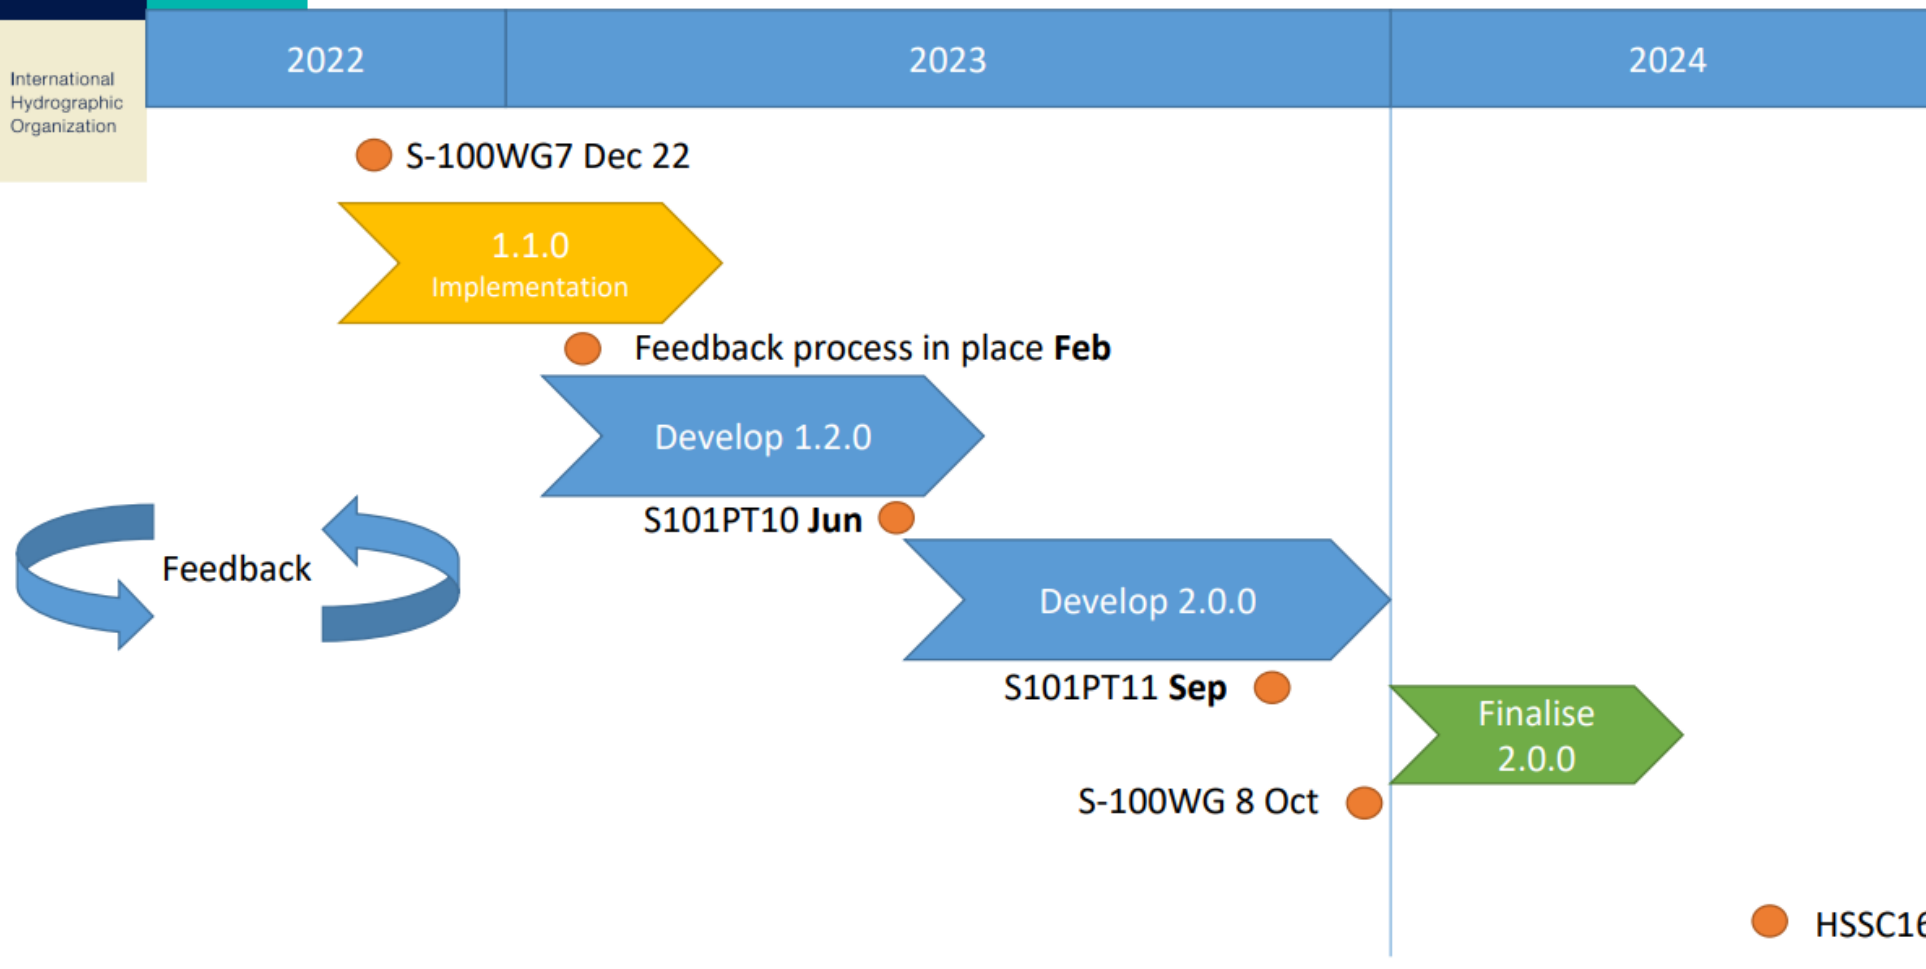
International Hydrographic Organization

| 2022 | 2023 | 2024 |
|---|---|---|

S-100WG7 Dec 22

1.1.0
Implementation

Feedback process in place **Feb**

Develop 1.2.0

S101PT10 **Jun**

Feedback

Develop 2.0.0

S101PT11 **Sep**

Finalise 2.0.0

S-100WG 8 Oct

HSSC1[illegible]